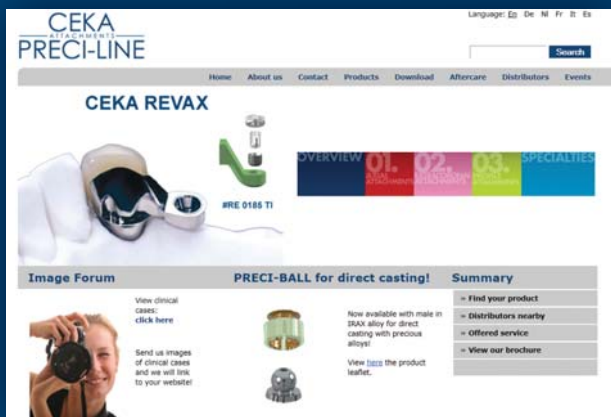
CEKA
ATTACHMENTS
PRECI-LINE

Language: En De Nl Fr It Es

Search

Home About us Contact Products Download Aftercare Distributors Events

CEKA REVAX

#RE 0185 TI

OVERVIEW 01. AXIAL ATTACHMENTS 02. EXTRACORONAL ATTACHMENTS 03. INTRACORONAL ATTACHMENTS SPECIALTIES

Image Forum

View clinical cases: click here

Send us images of clinical cases and we will link to your website!

PRECI-BALL for direct casting!

Now available with male in IRAX alloy for direct casting with precious alloys!

View here the product leaflet.

Summary

» Find your product
» Distributors nearby
» Offered service
» View our brochure